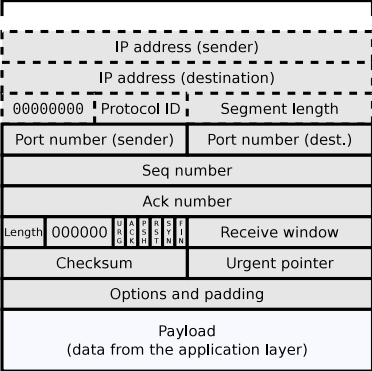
| IP address (sender) | | |
|---|---|---|
| IP address (destination) | | |
| 00000000 | Protocol ID | Segment length |

| Port number (sender) | Port number (dest.) |
|---|---|
| Seq number | |
| Ack number | |

| Length | 000000 | URG | ACK | PSH | RST | SYN | FIN | Receive window |
|---|---|---|---|---|---|---|---|---|

| Checksum | Urgent pointer |
|---|---|
| Options and padding | |

Payload
(data from the application layer)